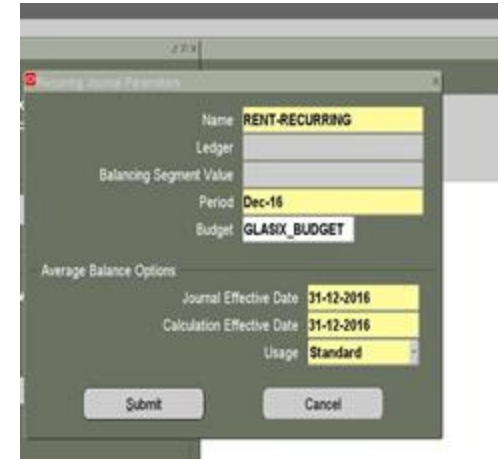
Recurring Journal Parameters

Name RENT-RECURRING

Ledger

Balancing Segment Value

Period Dec-16

Budget GLASIX_BUDGET

Average Balance Options

Journal Effective Date 31-12-2016

Calculation Effective Date 31-12-2016

Usage Standard

Submit

Cancel